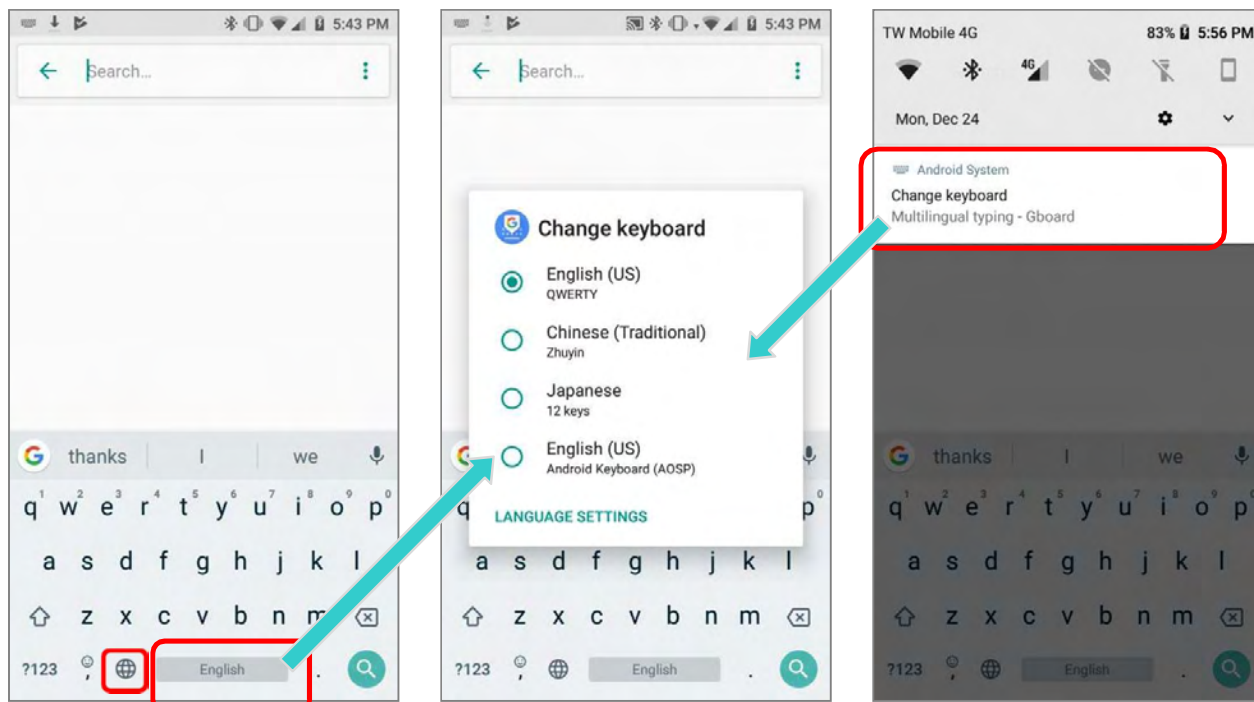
5:43 PM

Search...

G thanks I we

q w e r t y u i o p
1 2 3 4 5 6 7 8 9 0

a s d f g h j k l

z x c v b n m

?123 , English .

5:43 PM

Search...

Change keyboard

English (US)
QWERTY

Chinese (Traditional)
Zhuyin

Japanese
12 keys

English (US)
Android Keyboard (AOSP)

LANGUAGE SETTINGS

a s d f g h j k l

z x c v b n m

?123 English .

TW Mobile 4G 83% 5:56 PM

Mon, Dec 24

Android System
Change keyboard
Multilingual typing - Gboard

G thanks I we

q w e r t y u i o p

a s d f g h j k l

z x c v b n m

?123 English .